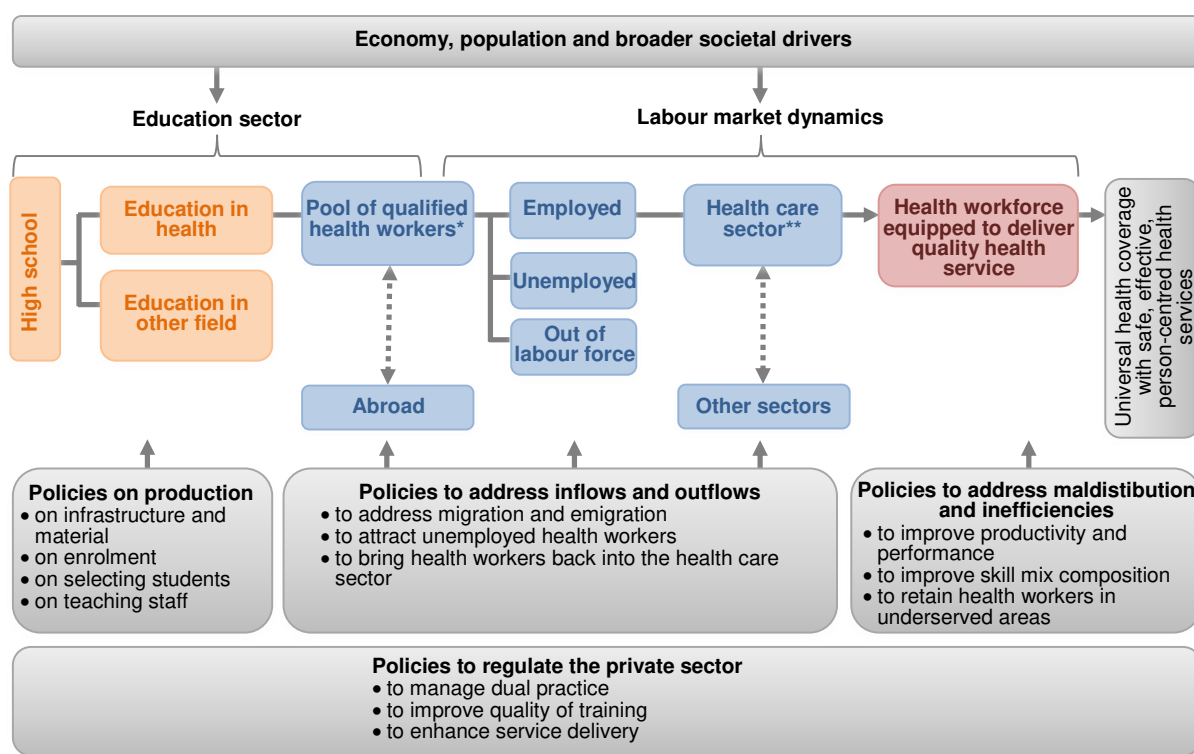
Economy, population and broader societal drivers

Education sector

Labour market dynamics

High school

Education in health

Education in other field

Pool of qualified health workers*

Employed

Unemployed

Out of labour force

Health care sector**

Health workforce equipped to deliver quality health service

Universal health coverage with safe, effective, person-centred health services

Abroad

Other sectors

Policies on production
• on infrastructure and material
• on enrolment
• on selecting students
• on teaching staff

Policies to address inflows and outflows
• to address migration and emigration
• to attract unemployed health workers
• to bring health workers back into the health care sector

Policies to address maldistibution and inefficiencies
• to improve productivity and performance
• to improve skill mix composition
• to retain health workers in underserved areas

Policies to regulate the private sector
• to manage dual practice
• to improve quality of training
• to enhance service delivery